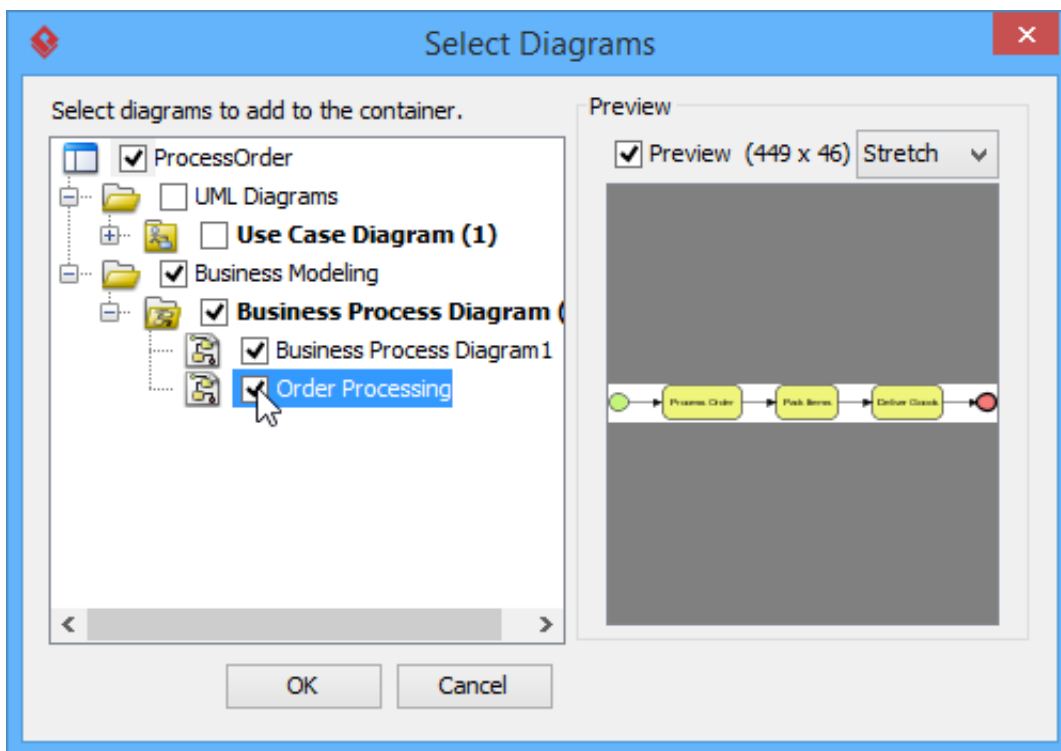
Select Diagrams

Select diagrams to add to the container.

ProcessOrder
UML Diagrams
Use Case Diagram (1)
Business Modeling
Business Process Diagram (
Business Process Diagram1
Order Processing

Preview

Preview (449 x 46) Stretch

Process Order
Pack Items
Deliver Goods

OK
Cancel